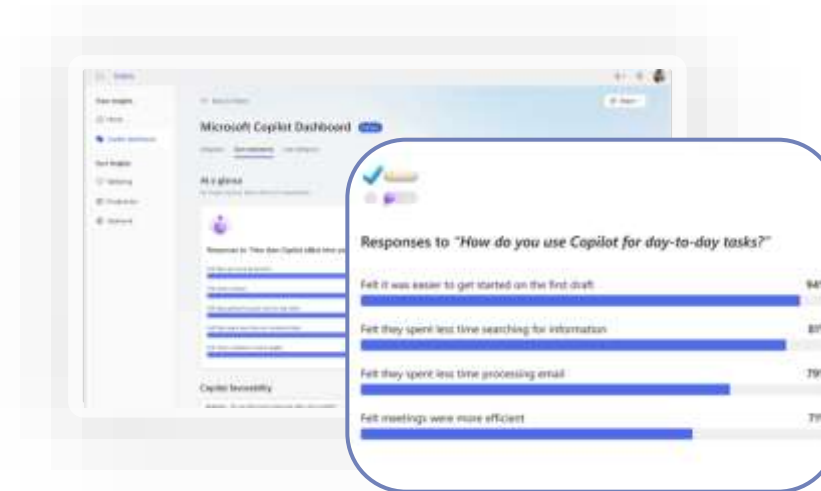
Microsoft Copilot Dashboard

At a glance

Copilot favorability

Responses to "How do you use Copilot for day-to-day tasks?"

Felt it was easier to get started on the first draft
94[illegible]

Felt they spent less time searching for information
8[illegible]

Felt they spent less time processing email
79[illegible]

Felt meetings were more efficient
7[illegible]